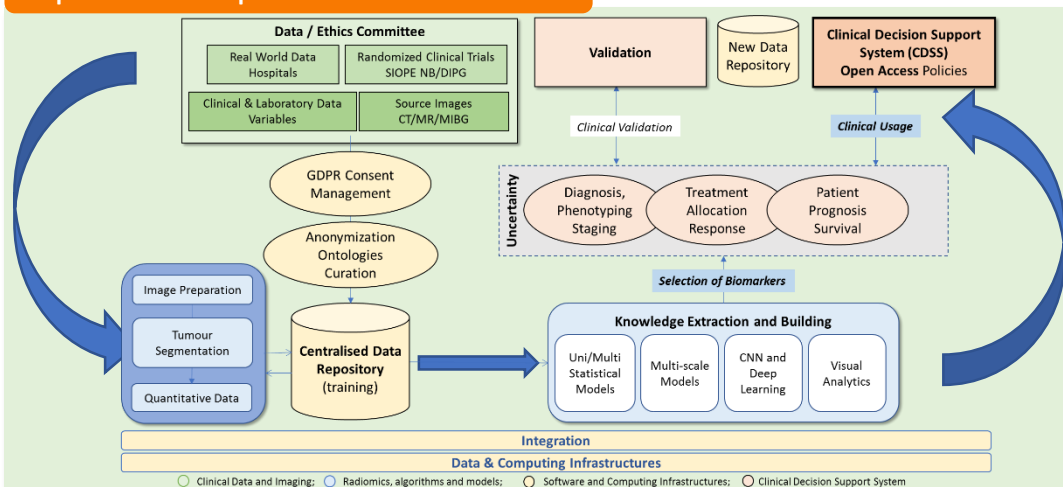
Data / Ethics Committee

Real World Data Hospitals

Randomized Clinical Trials SIOPE NB/DIPG

Clinical & Laboratory Data Variables

Source Images CT/MR/MIBG

GDPR Consent Management

Anonymization Ontologies Curation

Validation

New Data Repository

Clinical Decision Support System (CDSS) Open Access Policies

Clinical Validation

Clinical Usage

Uncertainty

Diagnosis, Phenotyping Staging

Treatment Allocation Response

Patient Prognosis Survival

Selection of Biomarkers

Image Preparation

Tumour Segmentation

Quantitative Data

Centralised Data Repository (training)

Knowledge Extraction and Building

Uni/Multi Statistical Models

Multi-scale Models

CNN and Deep Learning

Visual Analytics

Integration

Data & Computing Infrastructures

Clinical Data and Imaging; Radiomics, algorithms and models; Software and Computing Infrastructures; Clinical Decision Support System